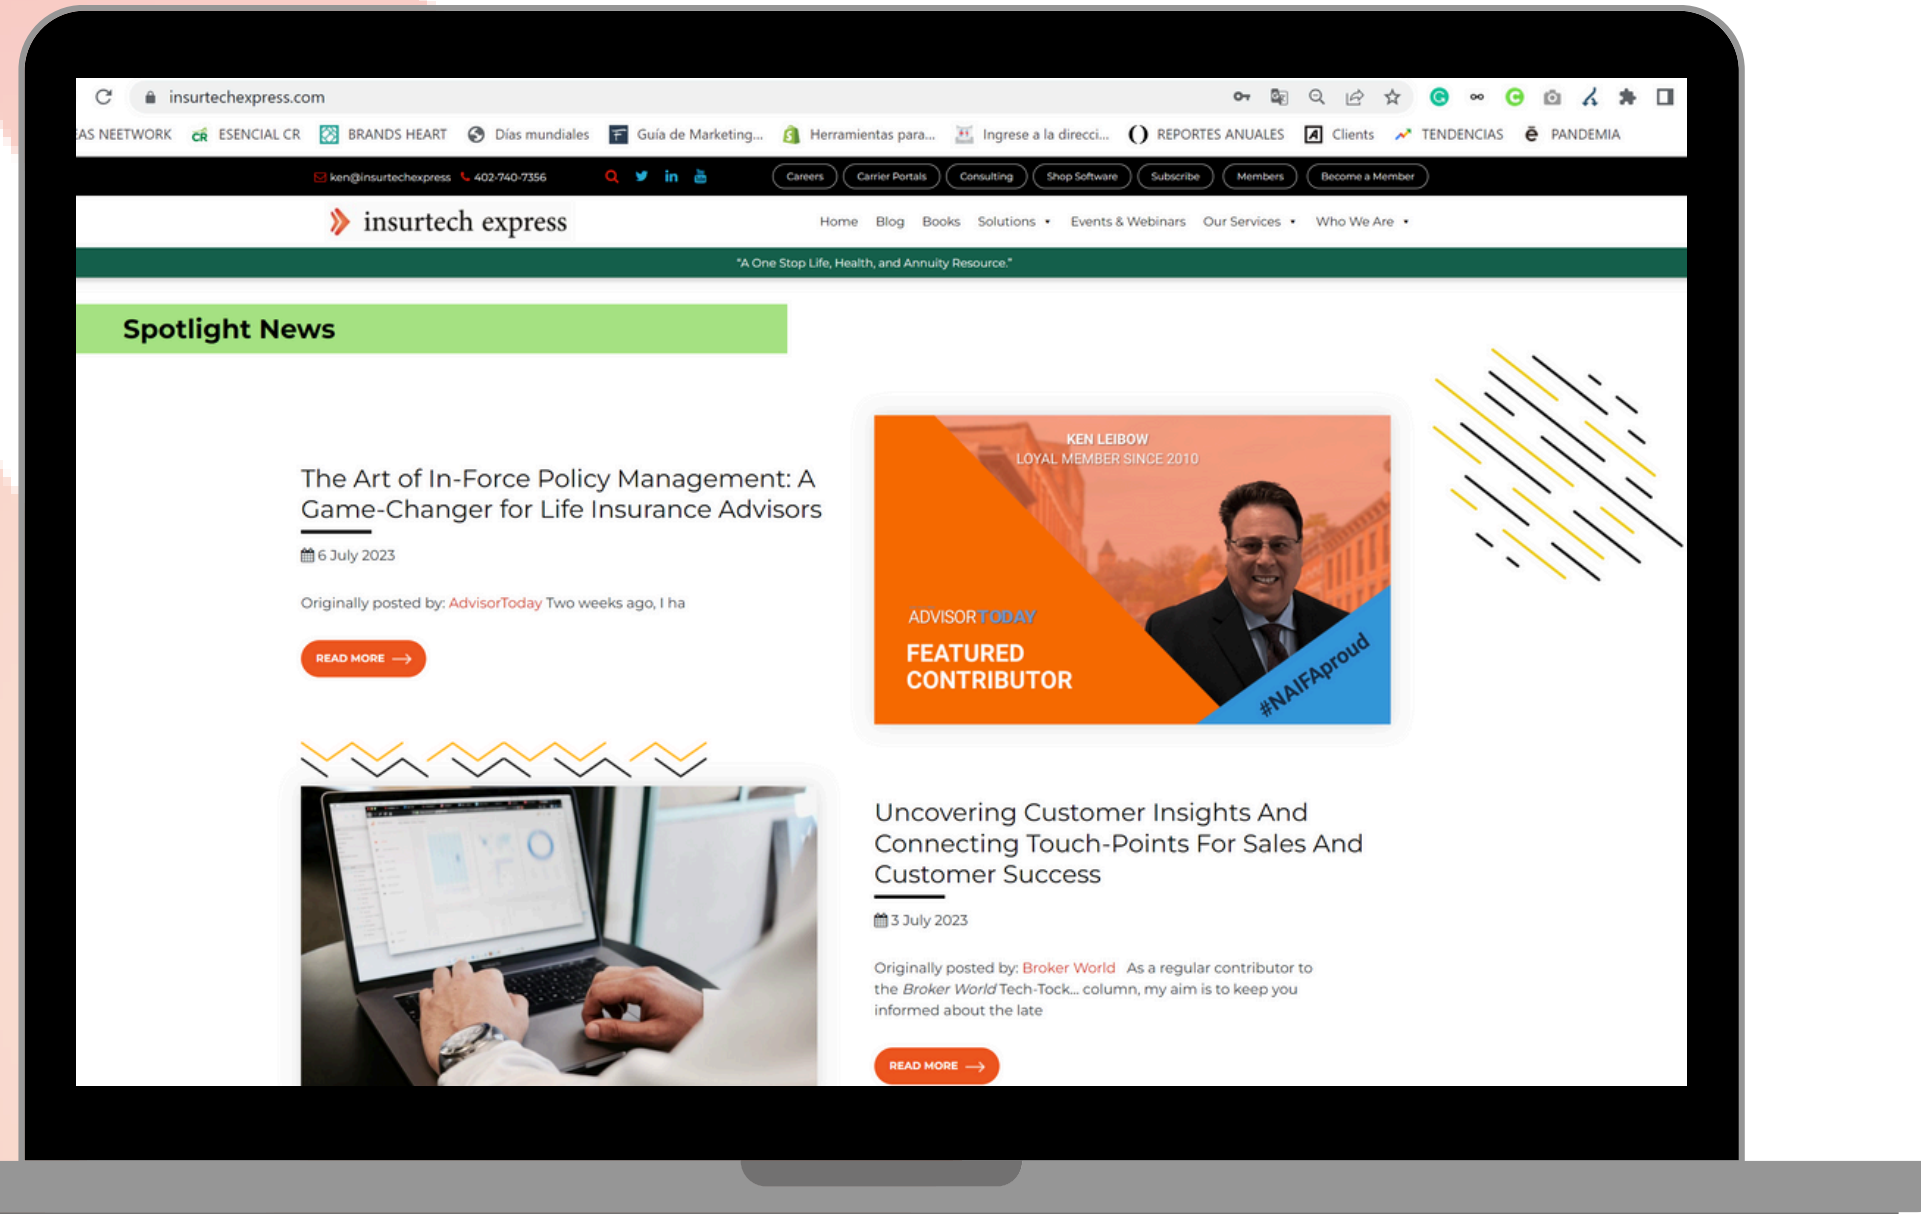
insurtechexpress.com

AS NEETWORK ESENCIAL CR BRANDS HEART Días mundiales Guía de Marketing... Herramientas para... Ingrese a la direcci... REPORTES ANUALES Clients TENDENCIAS PANDEMIA

ken@insurtechexpress 402-740-7356

Careers Carrier Portals Consulting Shop Software Subscribe Members Become a Member

insurtech express

Home Blog Books Solutions Events & Webinars Our Services Who We Are

"A One Stop Life, Health, and Annuity Resource."

Spotlight News

The Art of In-Force Policy Management: A Game-Changer for Life Insurance Advisors

6 July 2023

Originally posted by: AdvisorToday Two weeks ago, I ha

READ MORE

KEN LEIBOW
LOYAL MEMBER SINCE 2010

ADVISORTODAY
FEATURED CONTRIBUTOR

#NAIFAproud

Uncovering Customer Insights And Connecting Touch-Points For Sales And Customer Success

3 July 2023

Originally posted by: Broker World As a regular contributor to the Broker World Tech-Tock... column, my aim is to keep you informed about the late

READ MORE